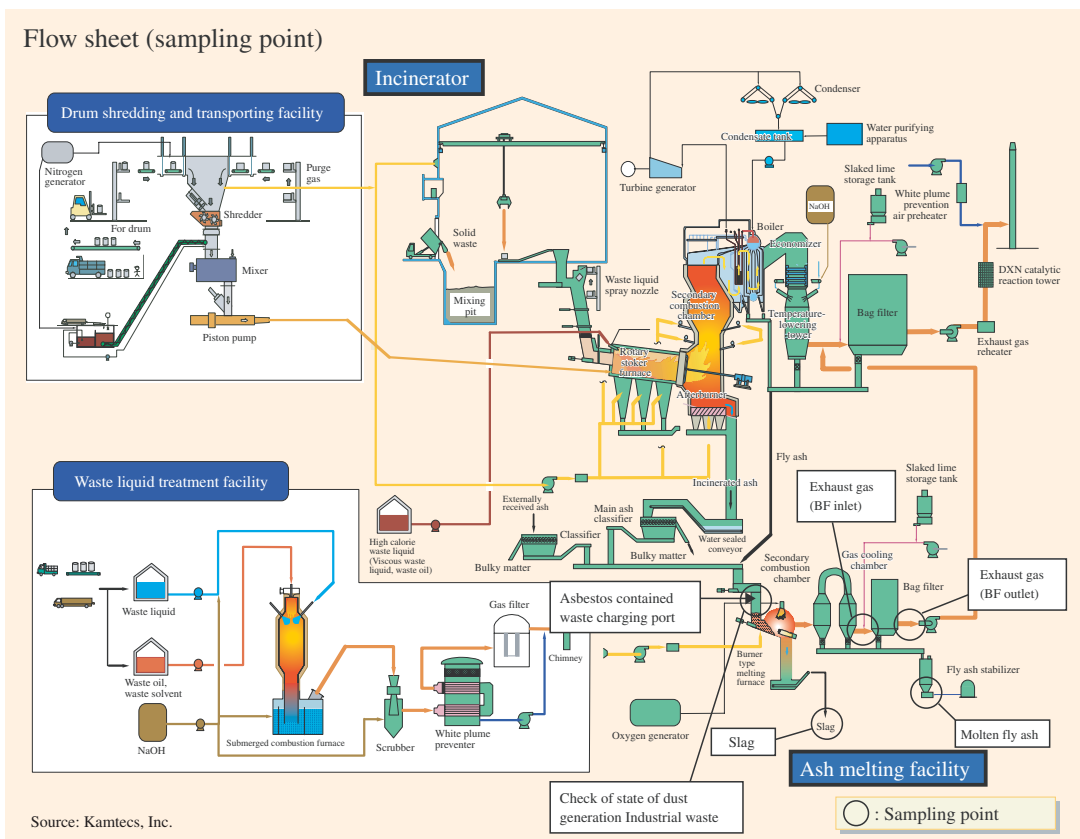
Flow sheet (sampling point)

Incinerator

Drum shredding and transporting facility

Nitrogen generator

Purge gas

For drum

Shredder

Mixer

Piston pump

Solid waste

Mixing pit

Waste liquid spray nozzle

Secondary combustion chamber

Rotary stoker furnace

Afterburner

Condenser

Condensate tank

Water purifying apparatus

Turbine generator

Slaked lime storage tank

White plume prevention air preheater

NaOH

Boiler

Economizer

Temperature-lowering tower

Bag filter

DXN catalytic reaction tower

Exhaust gas reheater

Fly ash

Incinerated ash

Externally received ash

Main ash classifier

Classifier

Water sealed conveyor

Bulky matter

Bulky matter

Waste liquid treatment facility

High calorie waste liquid (Viscous waste liquid, waste oil)

Waste liquid

Waste oil, waste solvent

NaOH

Submerged combustion furnace

Scrubber

White plume preventer

Gas filter

Chimney

Asbestos contained waste charging port

Exhaust gas (BF inlet)

Slaked lime storage tank

Secondary combustion chamber

Gas cooling chamber

Bag filter

Exhaust gas (BF outlet)

Burner type melting furnace

Fly ash stabilizer

Oxygen generator

Slag

Slag

Molten fly ash

Ash melting facility

Check of state of dust generation Industrial waste

: Sampling point

Source: Kamtecs, Inc.